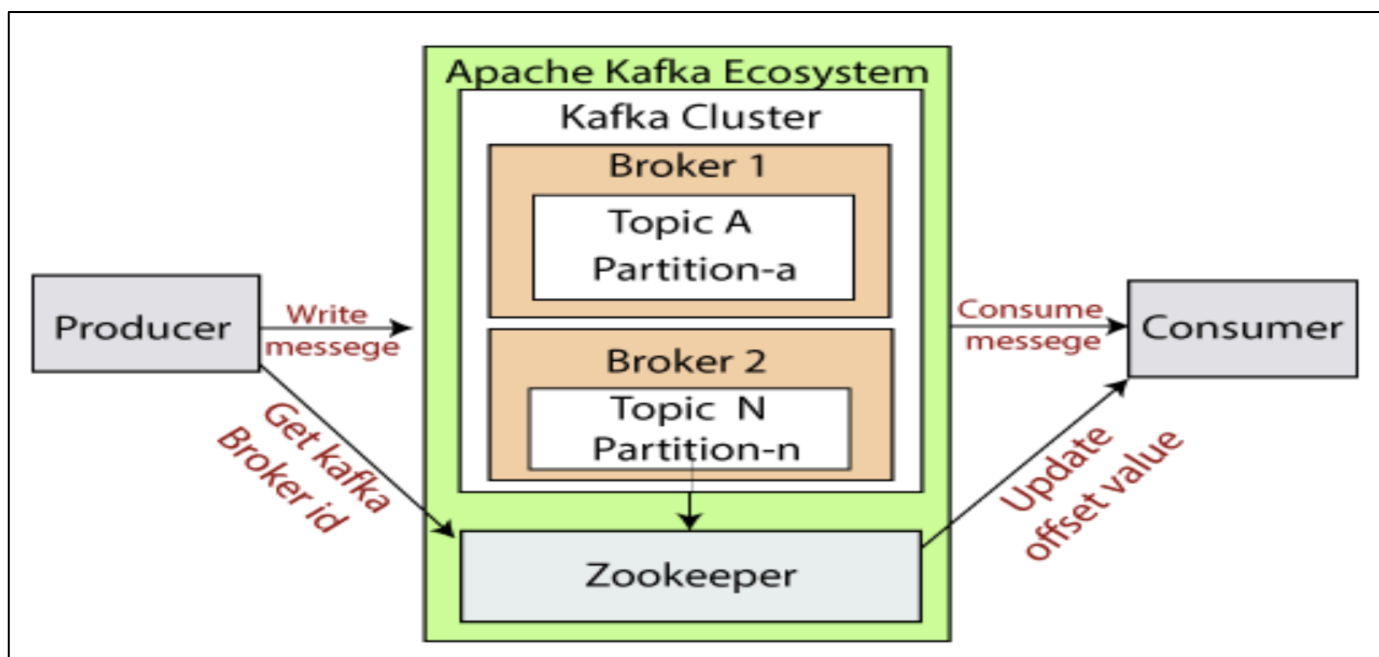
Apache Kafka Ecosystem

Kafka Cluster

Broker 1

Topic A
Partition-a

Broker 2

Topic N
Partition-n

Producer

Write messege

Get kafka Broker id

Consume messege

Consumer

Update offset value

Zookeeper